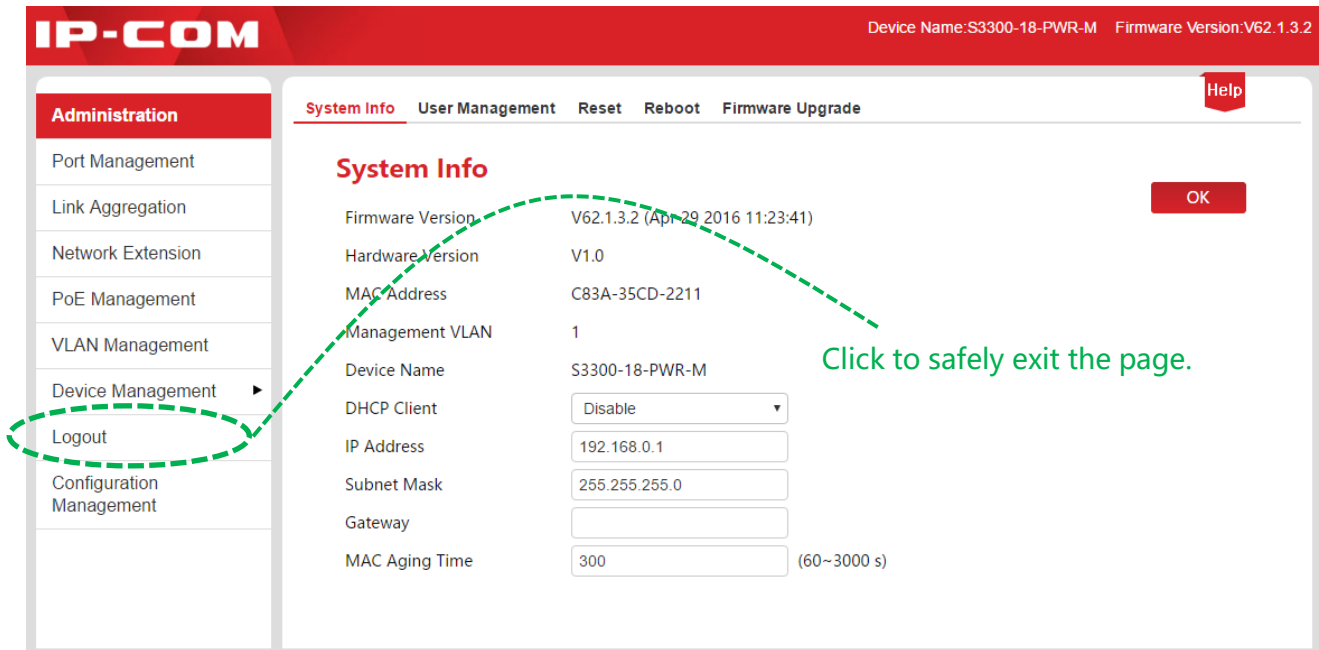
IP-COM

Device Name:S3300-18-PWR-M Firmware Version:V62.1.3.2

Administration
Port Management
Link Aggregation
Network Extension
PoE Management
VLAN Management
Device Management ▸
Logout
Configuration Management

System Info User Management Reset Reboot Firmware Upgrade

Help

System Info

OK

| | |
|---|---|
| Firmware Version | V62.1.3.2 (Apr 29 2016 11:23:41) |
| Hardware Version | V1.0 |
| MAC Address | C83A-35CD-2211 |
| Management VLAN | 1 |
| Device Name | S3300-18-PWR-M |
| DHCP Client | Disable |
| IP Address | 192.168.0.1 |
| Subnet Mask | 255.255.255.0 |
| Gateway | |
| MAC Aging Time | 300 (60~3000 s) |

Click to safely exit the page.